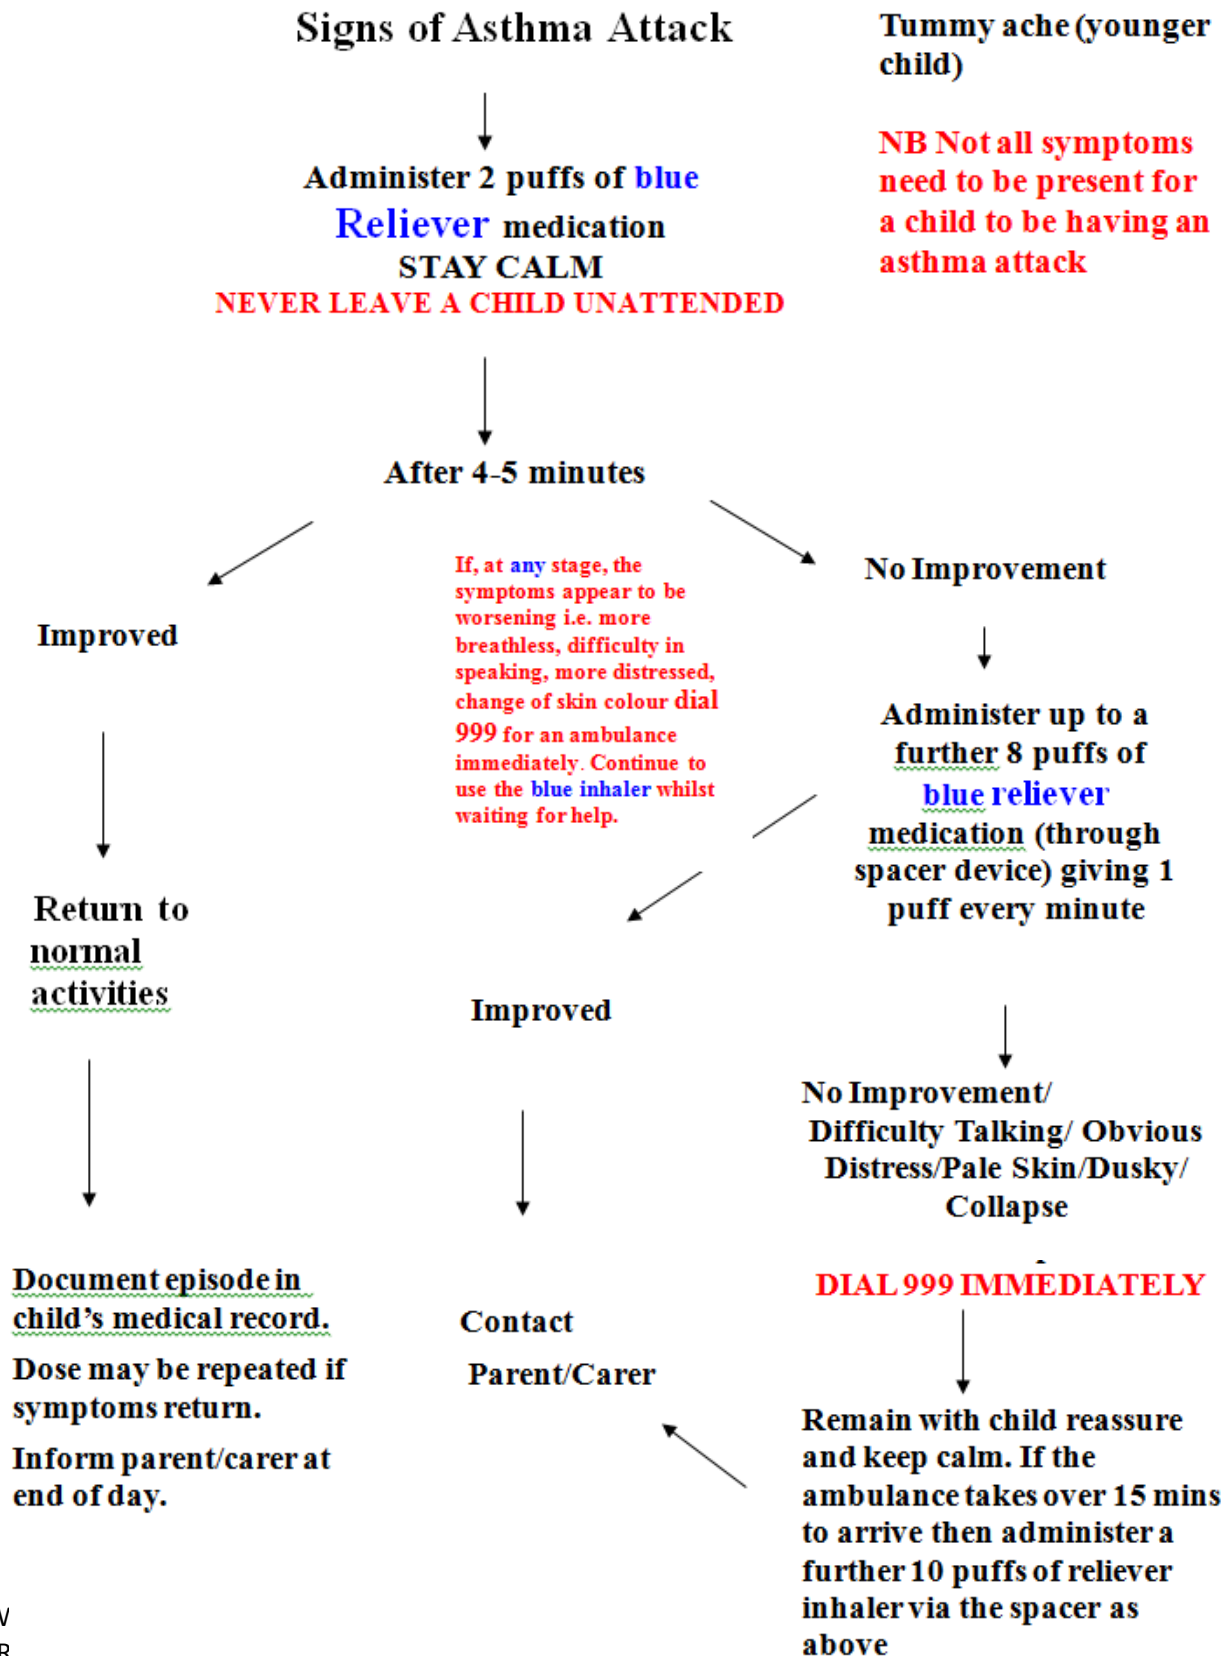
Signs of Asthma Attack

Tummy ache (younger child)

NB Not all symptoms need to be present for a child to be having an asthma attack

Administer 2 puffs of blue Reliever medication
STAY CALM
NEVER LEAVE A CHILD UNATTENDED

After 4-5 minutes

Improved

If, at any stage, the symptoms appear to be worsening i.e. more breathless, difficulty in speaking, more distressed, change of skin colour dial 999 for an ambulance immediately. Continue to use the blue inhaler whilst waiting for help.

No Improvement

Administer up to a further 8 puffs of blue reliever medication (through spacer device) giving 1 puff every minute

Return to normal activities

Improved

No Improvement/ Difficulty Talking/ Obvious Distress/Pale Skin/Dusky/ Collapse

Document episode in child's medical record.

Dose may be repeated if symptoms return.

Inform parent/carer at end of day.

Contact Parent/Carer

DIAL 999 IMMEDIATELY

Remain with child reassure and keep calm. If the ambulance takes over 15 mins to arrive then administer a further 10 puffs of reliever inhaler via the spacer as above